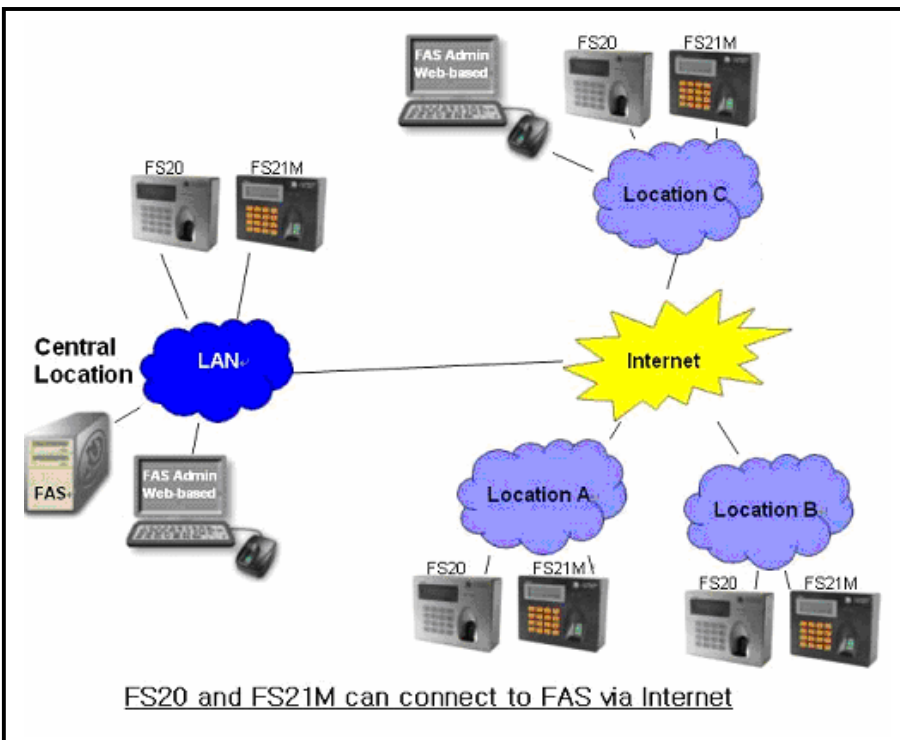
FAS Admin Web-based

FS20

FS21M

Location C

FS20

FS21M

Central Location

LAN

Internet

FAS

FAS Admin Web-based

Location A

Location B

FS20

FS21M

FS20

FS21M

FS20 and FS21M can connect to FAS via Internet